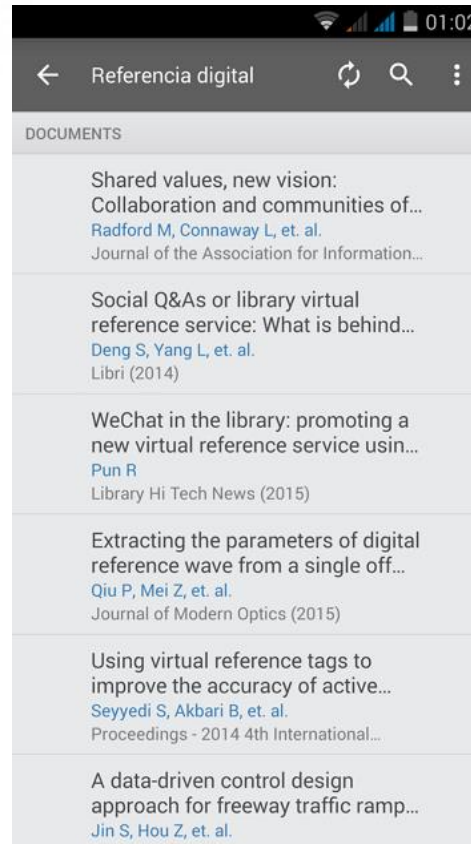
01:02

Referencia digital

DOCUMENTS

Shared values, new vision: Collaboration and communities of…
Radford M, Connaway L, et. al.
Journal of the Association for Information…

Social Q&As or library virtual reference service: What is behind…
Deng S, Yang L, et. al.
Libri (2014)

WeChat in the library: promoting a new virtual reference service usin…
Pun R
Library Hi Tech News (2015)

Extracting the parameters of digital reference wave from a single off…
Qiu P, Mei Z, et. al.
Journal of Modern Optics (2015)

Using virtual reference tags to improve the accuracy of active…
Seyyedi S, Akbari B, et. al.
Proceedings - 2014 4th International…

A data-driven control design approach for freeway traffic ramp…
Jin S, Hou Z, et. al.